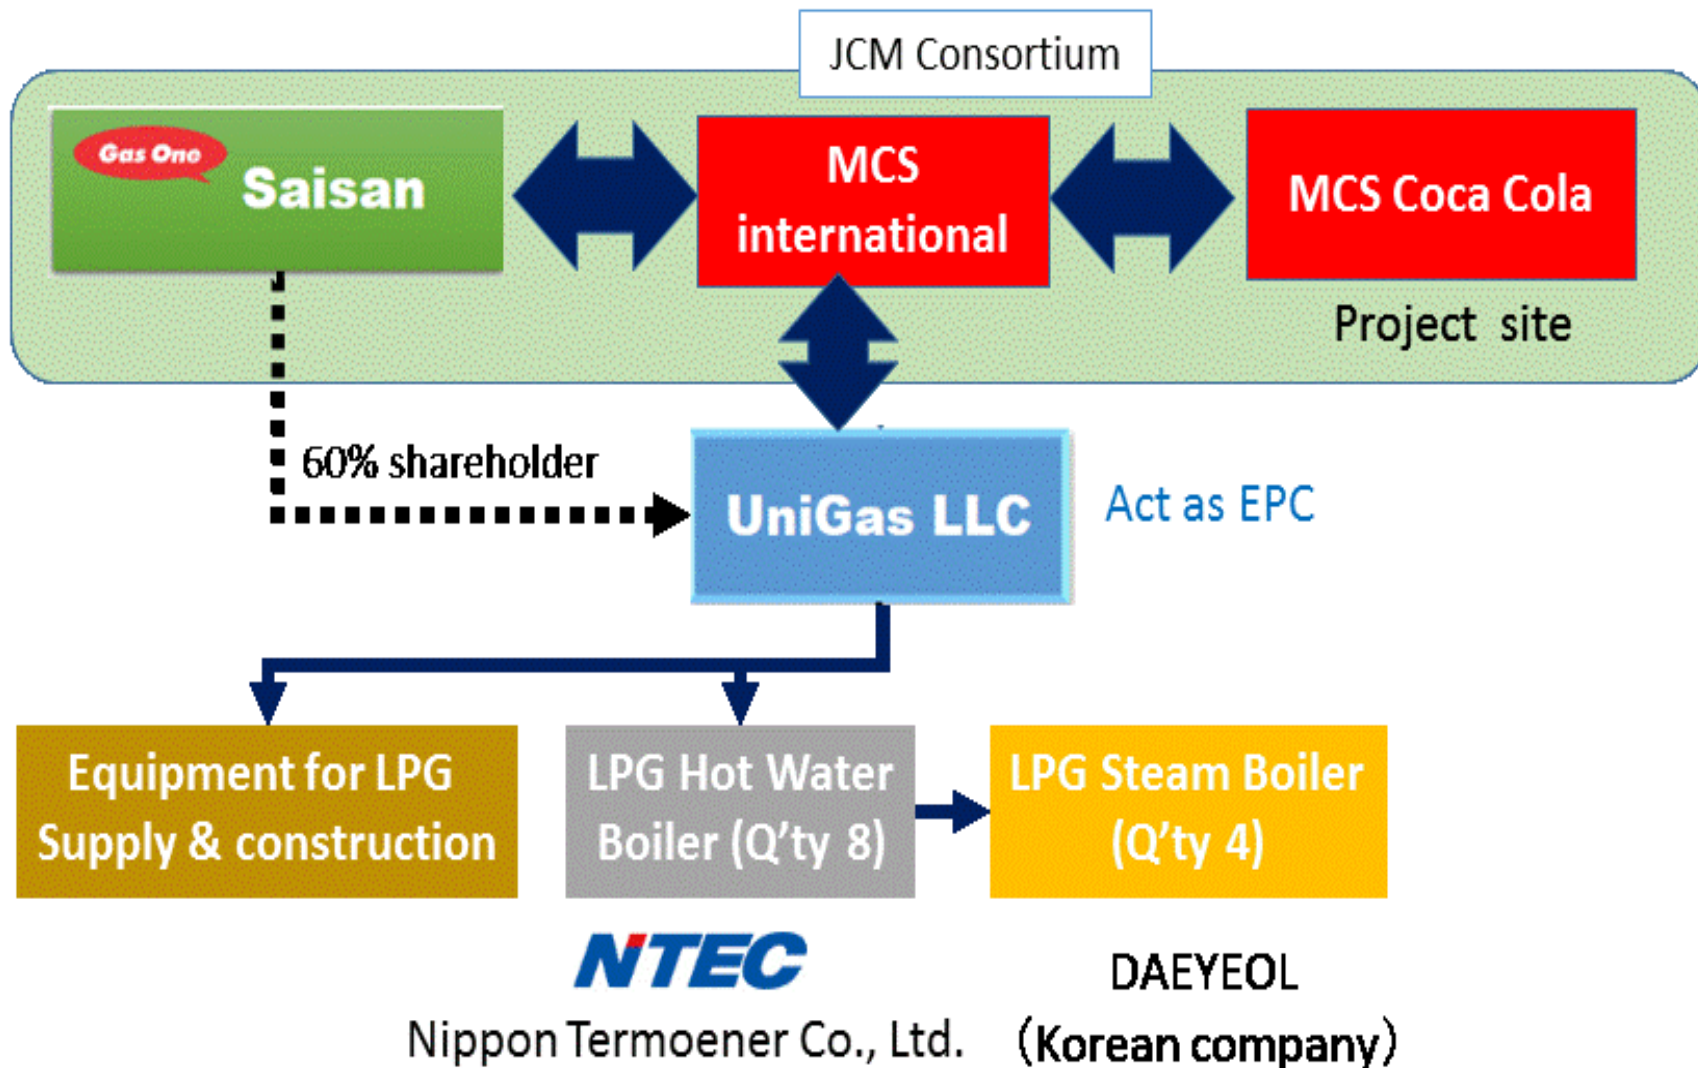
JCM Consortium

Gas One Saisan

MCS international

MCS Coca Cola

Project site

60% shareholder

UniGas LLC

Act as EPC

Equipment for LPG Supply & construction

LPG Hot Water Boiler (Q'ty 8)

LPG Steam Boiler (Q'ty 4)

NTEC

Nippon Termoener Co., Ltd.

DAEYEOL (Korean company)